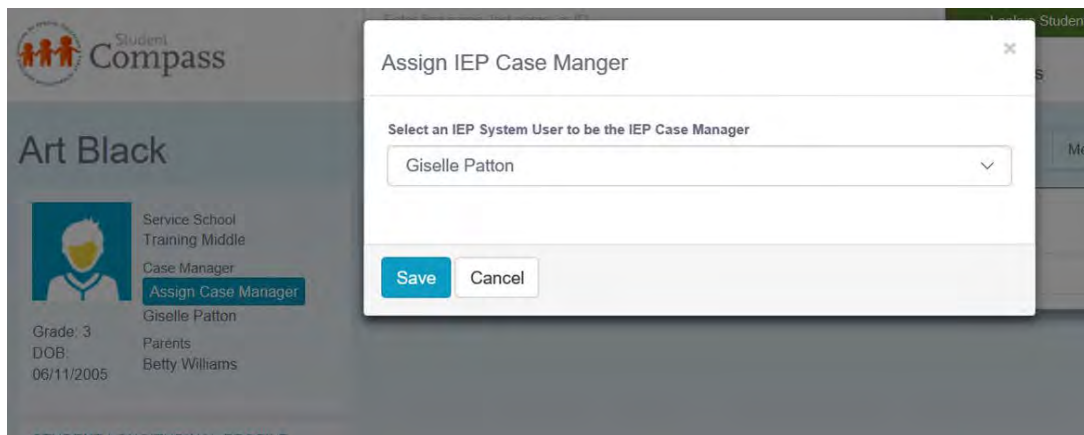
Student Compass

Art Black

Service School
Training Middle
Case Manager
Assign Case Manager
Giselle Patton
Parents
Betty Williams

Grade: 3
DOB:
06/11/2005

Assign IEP Case Manger

×

Select an IEP System User to be the IEP Case Manager

Giselle Patton

Save

Cancel